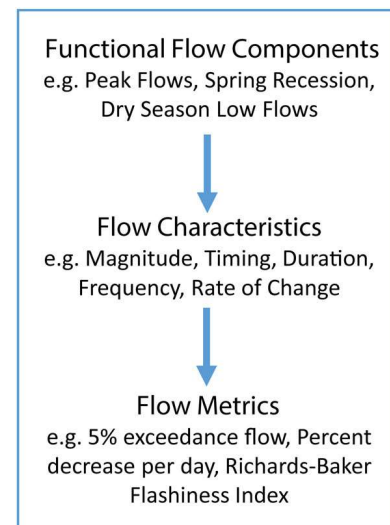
Functional Flow Components
e.g. Peak Flows, Spring Recession, Dry Season Low Flows

Flow Characteristics
e.g. Magnitude, Timing, Duration, Frequency, Rate of Change

Flow Metrics
e.g. 5% exceedance flow, Percent decrease per day, Richards-Baker Flashiness Index